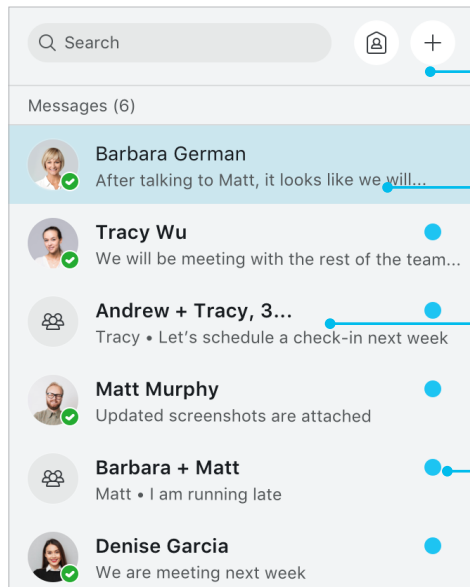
Search

+

Messages (6)

Barbara German
After talking to Matt, it looks like we will...

Tracy Wu
We will be meeting with the rest of the team...

Andrew + Tracy, 3...
Tracy • Let's schedule a check-in next week

Matt Murphy
Updated screenshots are attached

Barbara + Matt
Matt • I am running late

Denise Garcia
We are meeting next week